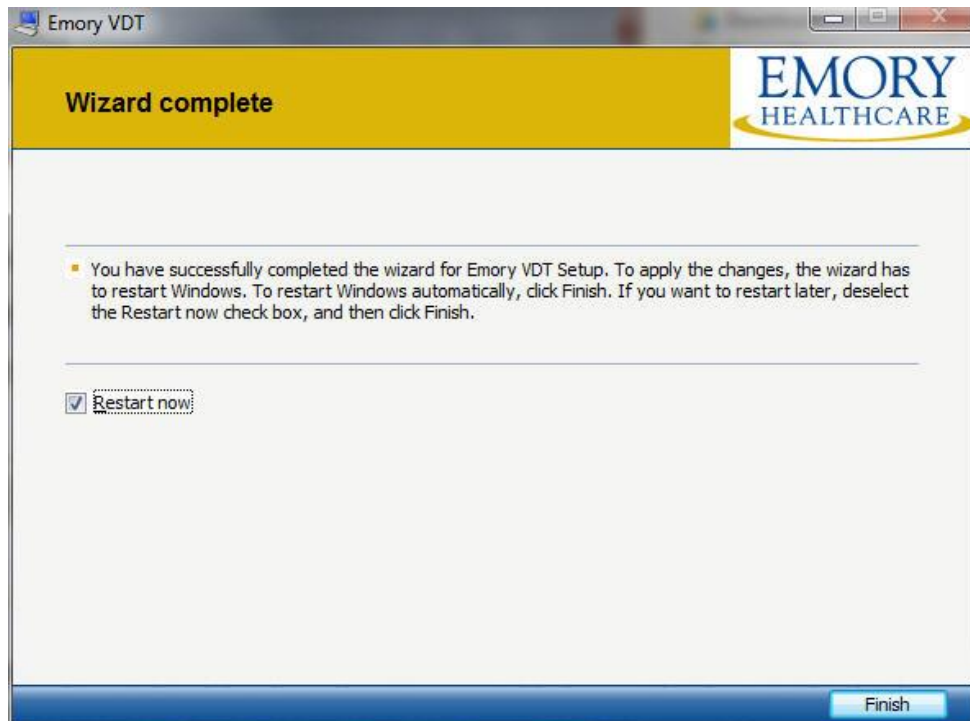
Emory VDT

Wizard complete

EMORY
HEALTHCARE

You have successfully completed the wizard for Emory VDT Setup. To apply the changes, the wizard has to restart Windows. To restart Windows automatically, click Finish. If you want to restart later, deselect the Restart now check box, and then click Finish.

Restart now

Finish